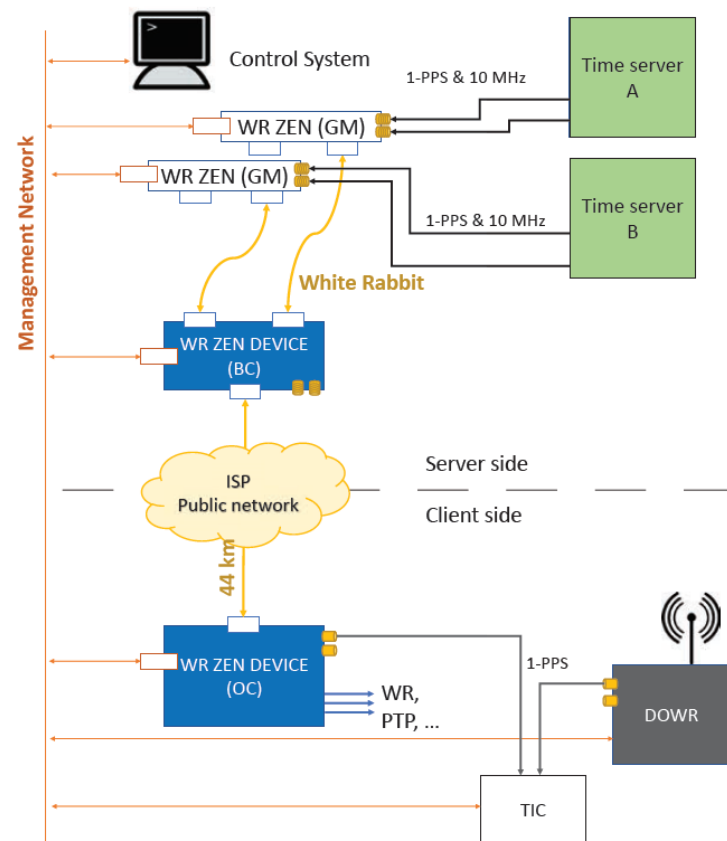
Management Network

Control System

1-PPS & 10 MHz

Time server A

WR ZEN (GM)

WR ZEN (GM)

1-PPS & 10 MHz

Time server B

White Rabbit

WR ZEN DEVICE (BC)

ISP Public network

Server side

Client side

44 km

WR ZEN DEVICE (OC)

1-PPS

WR, PTP, ...

DOWR

TIC